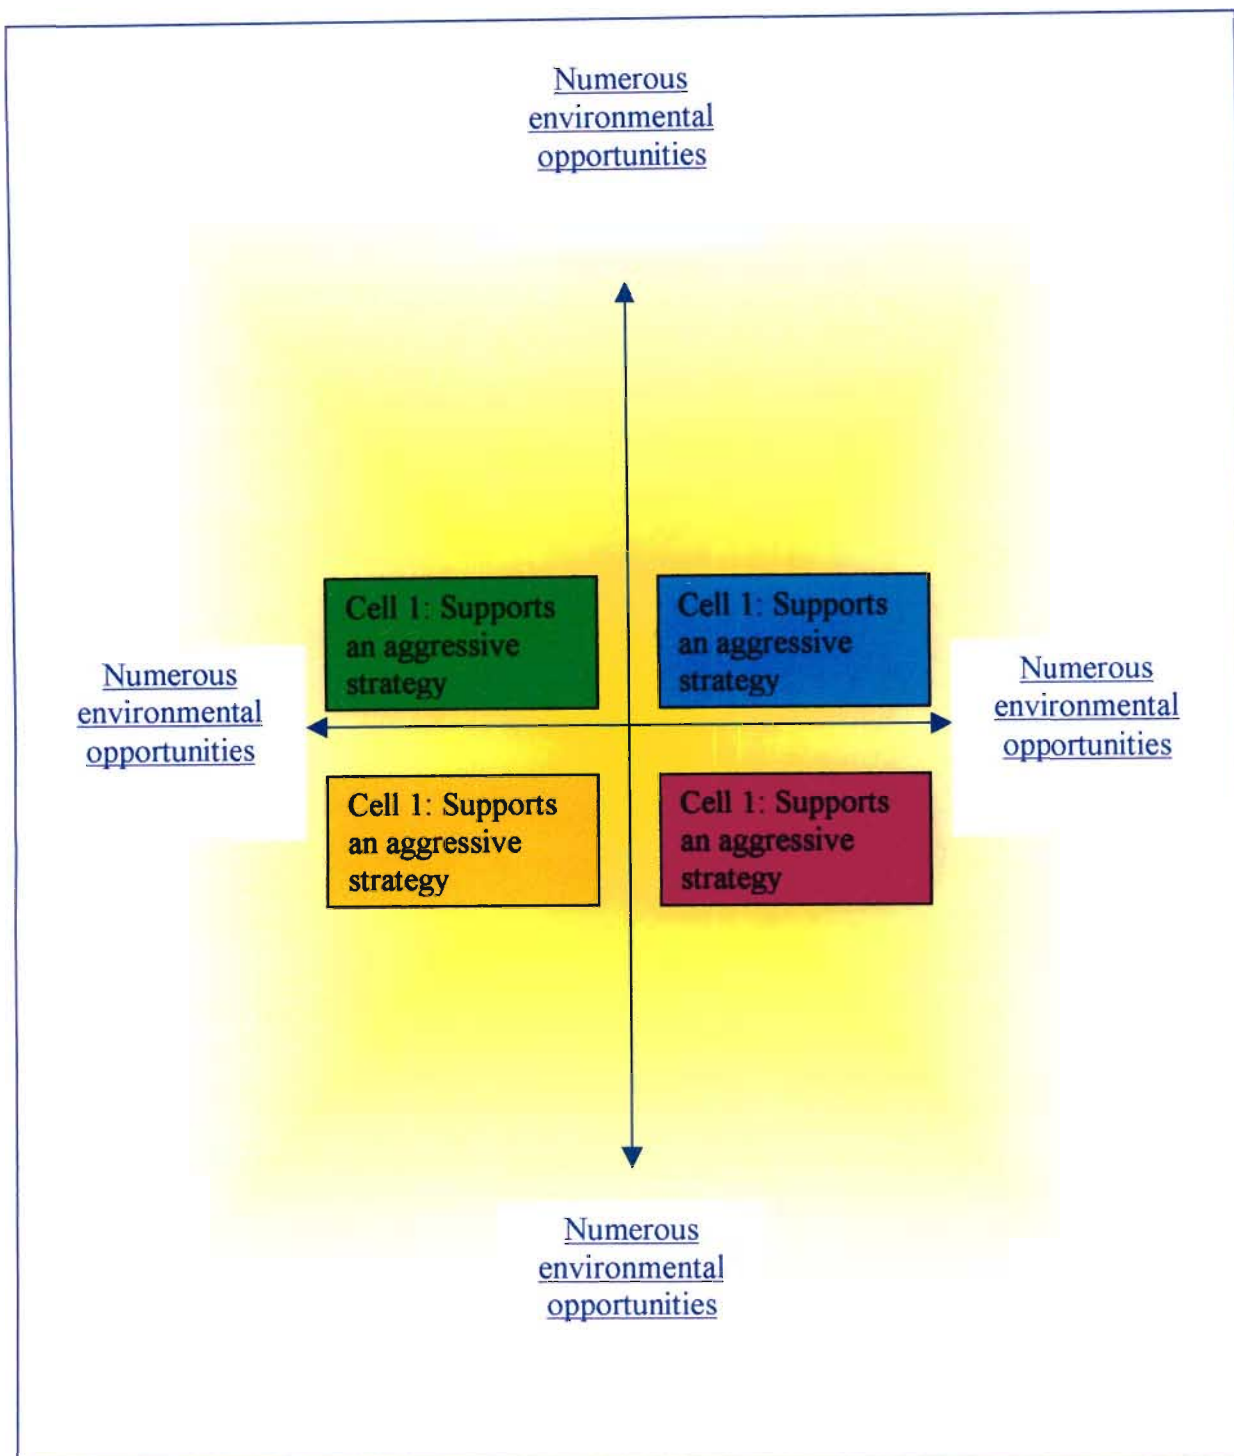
Numerous environmental opportunities

Cell 1: Supports an aggressive strategy

Cell 1: Supports an aggressive strategy

Numerous environmental opportunities

Numerous environmental opportunities

Cell 1: Supports an aggressive strategy

Cell 1: Supports an aggressive strategy

Numerous environmental opportunities